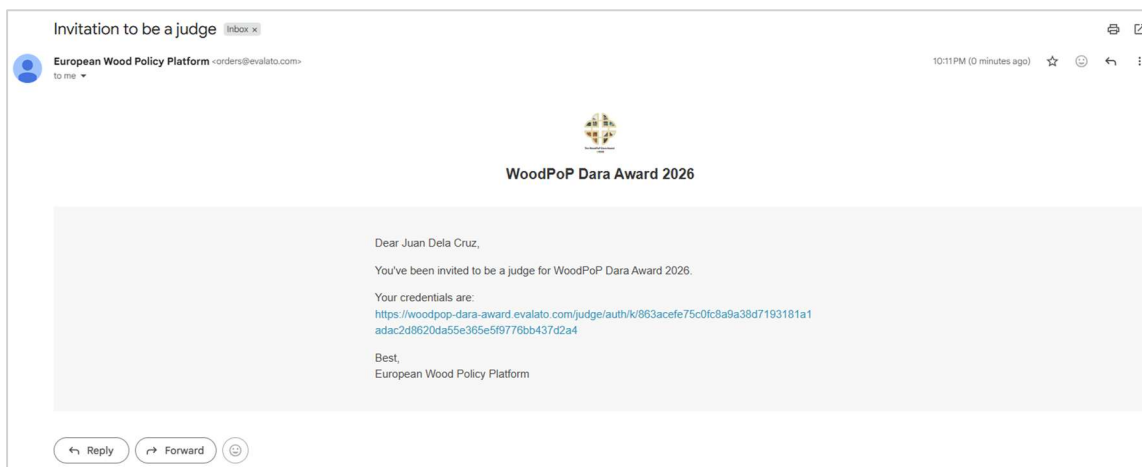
Invitation to be a judge Inbox ×

European Wood Policy Platform <orders@evalato.com>
to me

10:11 PM (0 minutes ago)

WoodPoP Dara Award 2026

Dear Juan Dela Cruz,

You've been invited to be a judge for WoodPoP Dara Award 2026.

Your credentials are:
https://woodpop-dara-award.evalato.com/judge/auth/k/863acefe75c0fc8a9a38d7193181a1adac2d8620da55e365e5f9776bb437d2a4

Best,
European Wood Policy Platform

Reply Forward